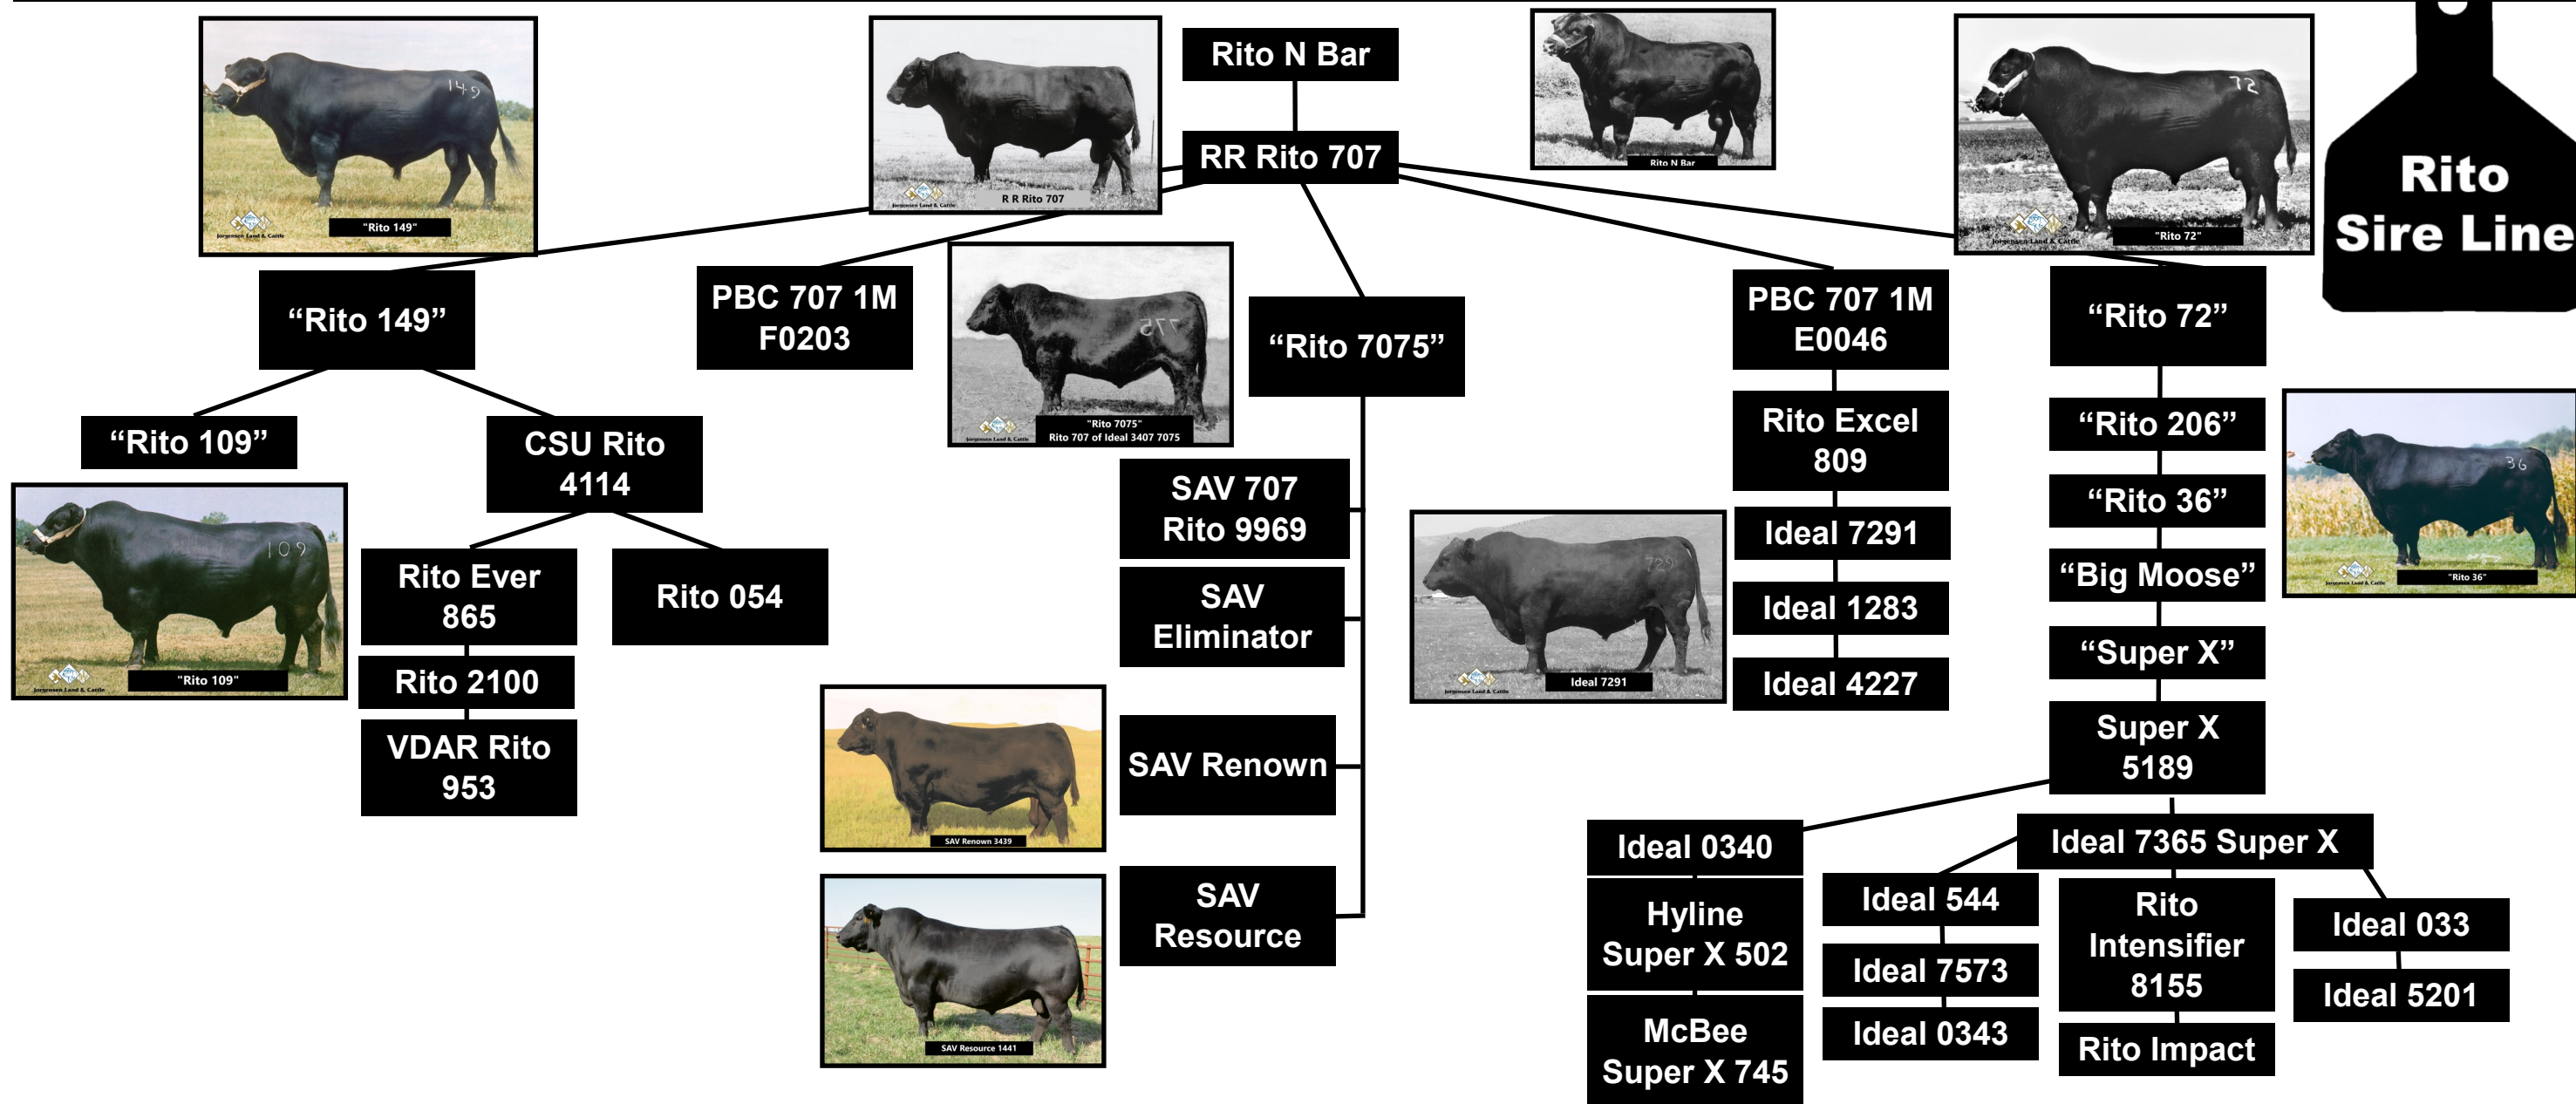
Rito Sire Line

Rito N Bar

RR Rito 707

"Rito 149"

"Rito 109"

CSU Rito 4114

Rito Ever 865

Rito 2100

VDAR Rito 953

Rito 054

PBC 707 1M F0203

"Rito 7075"

SAV 707 Rito 9969

SAV Eliminator

SAV Renown

SAV Resource

PBC 707 1M E0046

Rito Excel 809

Ideal 7291

Ideal 1283

Ideal 4227

"Rito 72"

"Rito 206"

"Rito 36"

"Big Moose"

"Super X"

Super X 5189

Ideal 0340

Hyline Super X 502

McBee Super X 745

Ideal 7365 Super X

Ideal 544

Ideal 7573

Ideal 0343

Rito Intensifier 8155

Rito Impact

Ideal 033

Ideal 5201

"Rito 149"
Jorgensen Land & Cattle

R R Rito 707
Jorgensen Land & Cattle

Rito N Bar

"Rito 72"
Jorgensen Land & Cattle

"Rito 7075"
Rito 707 of Ideal 3407 7075
Jorgensen Land & Cattle

"Rito 109"
Jorgensen Land & Cattle

Ideal 7291
Jorgensen Land & Cattle

"Rito 36"
Jorgensen Land & Cattle

SAV Renown 3439

SAV Resource 1441